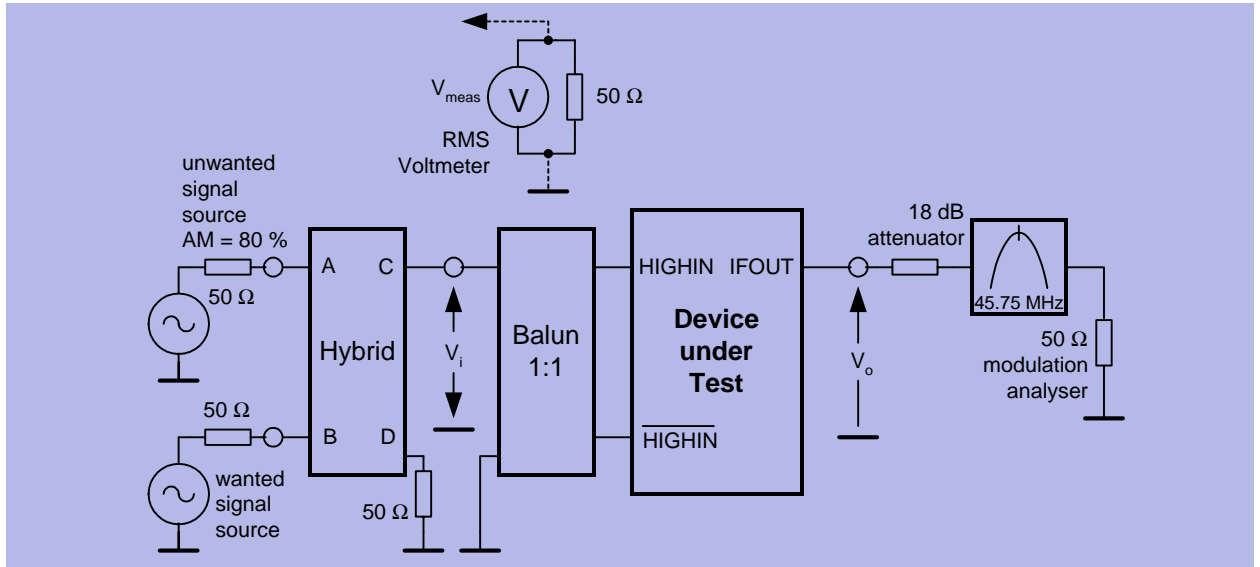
$V_{meas}$
V
50 Ω
RMS Voltmeter

unwanted signal source AM = 80 %
50 Ω
A
C
B
D
Hybrid
50 Ω
wanted signal source
50 Ω
$V_i$
Balun 1:1
HIGHIN
IFOUT
Device under Test
$\overline{\text{HIGHIN}}$
$V_o$
18 dB attenuator
45.75 MHz
50 Ω modulation analyser